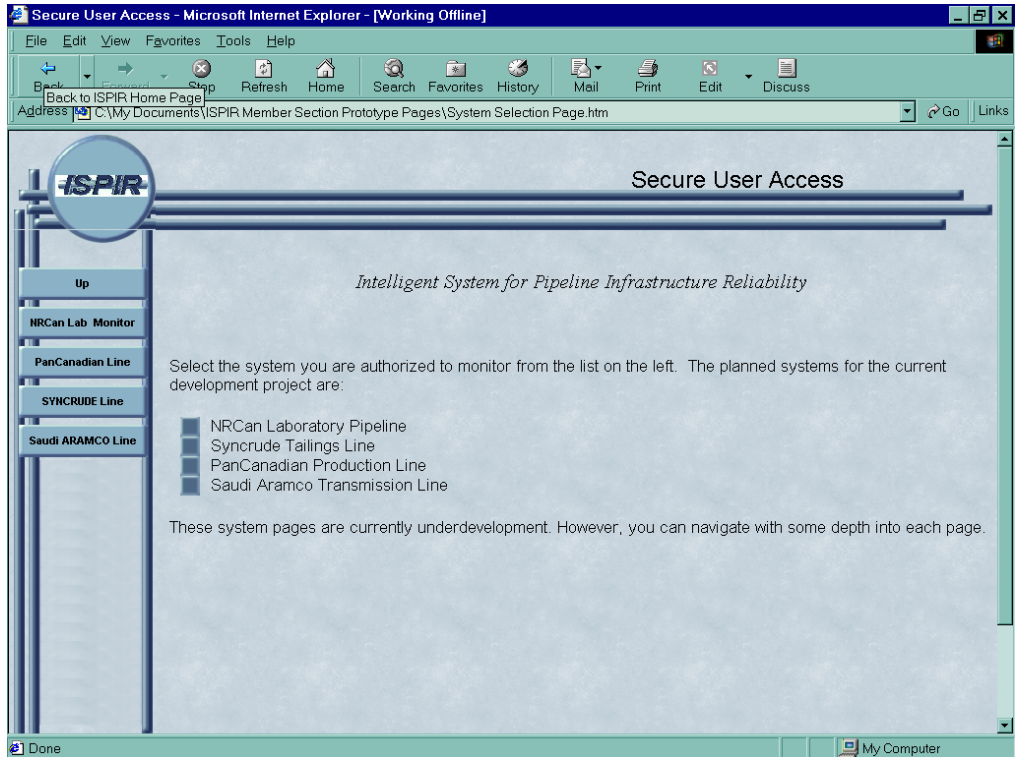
Secure User Access - Microsoft Internet Explorer - [Working Offline]

File Edit View Favorites Tools Help

Back Forward Stop Refresh Home Search Favorites History Mail Print Edit Discuss

Back to ISPIR Home Page

Address C:\My Documents\ISPIR Member Section Prototype Pages\System Selection Page.htm Go Links

ISPIR

Secure User Access

Up

NRCan Lab Monitor

PanCanadian Line

SYNCRUDE Line

Saudi ARAMCO Line

Intelligent System for Pipeline Infrastructure Reliability

Select the system you are authorized to monitor from the list on the left. The planned systems for the current development project are:

NRCan Laboratory Pipeline
Syncrude Tailings Line
PanCanadian Production Line
Saudi Aramco Transmission Line

These system pages are currently underdevelopment. However, you can navigate with some depth into each page.

Done

My Computer